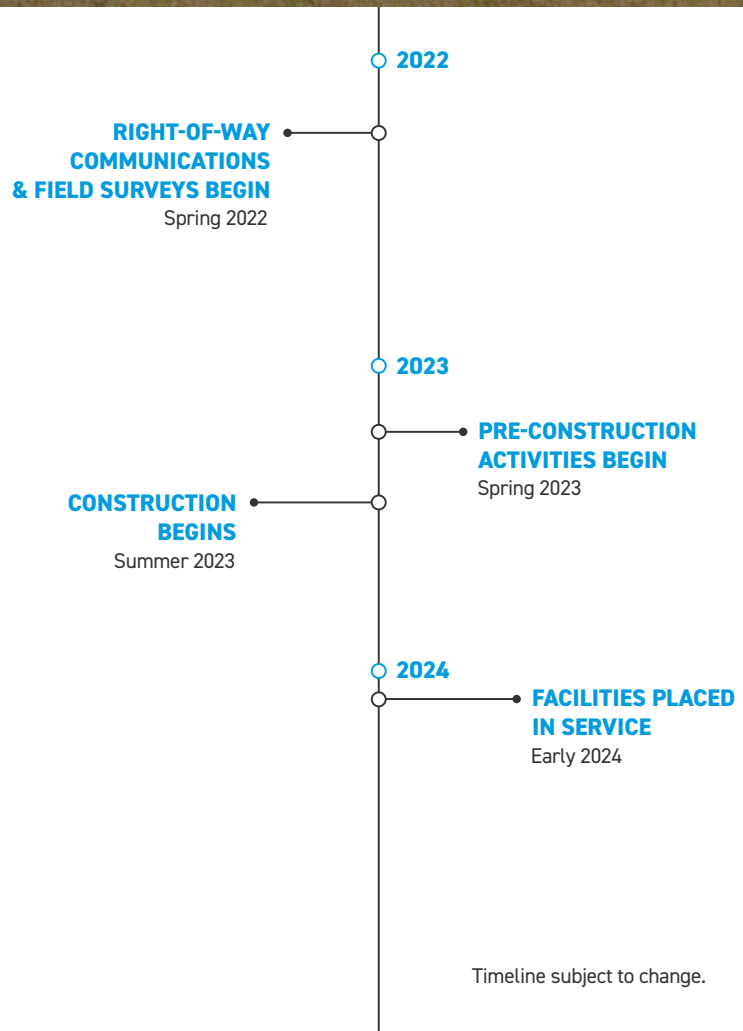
2022

RIGHT-OF-WAY COMMUNICATIONS & FIELD SURVEYS BEGIN
Spring 2022

2023

PRE-CONSTRUCTION ACTIVITIES BEGIN
Spring 2023

CONSTRUCTION BEGINS
Summer 2023

2024

FACILITIES PLACED IN SERVICE
Early 2024

Timeline subject to change.